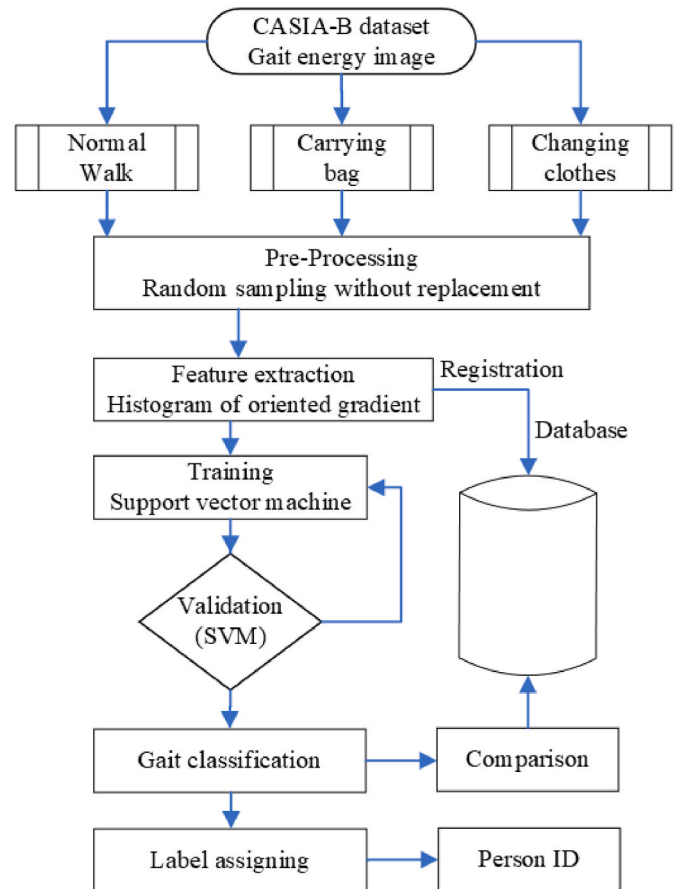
CASIA-B dataset
Gait energy image

Normal Walk

Carrying bag

Changing clothes

Pre-Processing
Random sampling without replacement

Feature extraction
Histogram of oriented gradient

Registration

Database

Training
Support vector machine

Validation
(SVM)

Gait classification

Comparison

Label assigning

Person ID